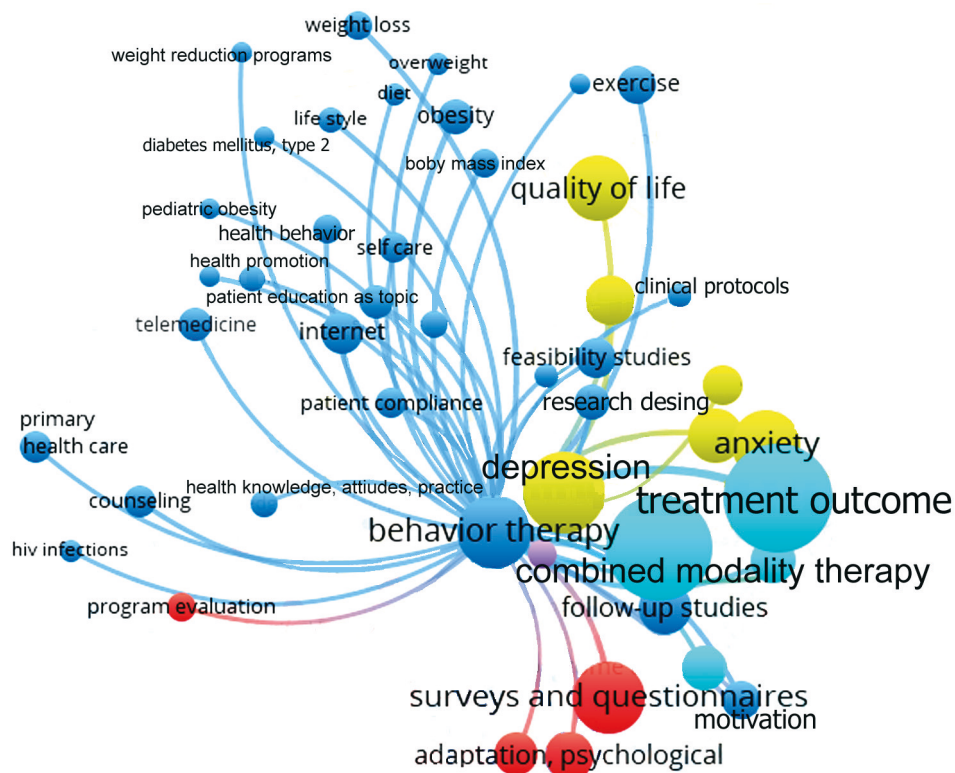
weight loss
weight reduction programs
overweight
diet
exercise
life style
obesity
diabetes mellitus, type 2
boby mass index
quality of life
pediatric obesity
health behavior
self care
health promotion
patient education as topic
clinical protocols
telemedicine
internet
feasibility studies
patient compliance
research desing
primary health care
anxiety
depression
health knowledge, attiudes, practice
treatment outcome
counseling
behavior therapy
hiv infections
combined modality therapy
program evaluation
follow-up studies
surveys and questionnaires
motivation
adaptation, psychological